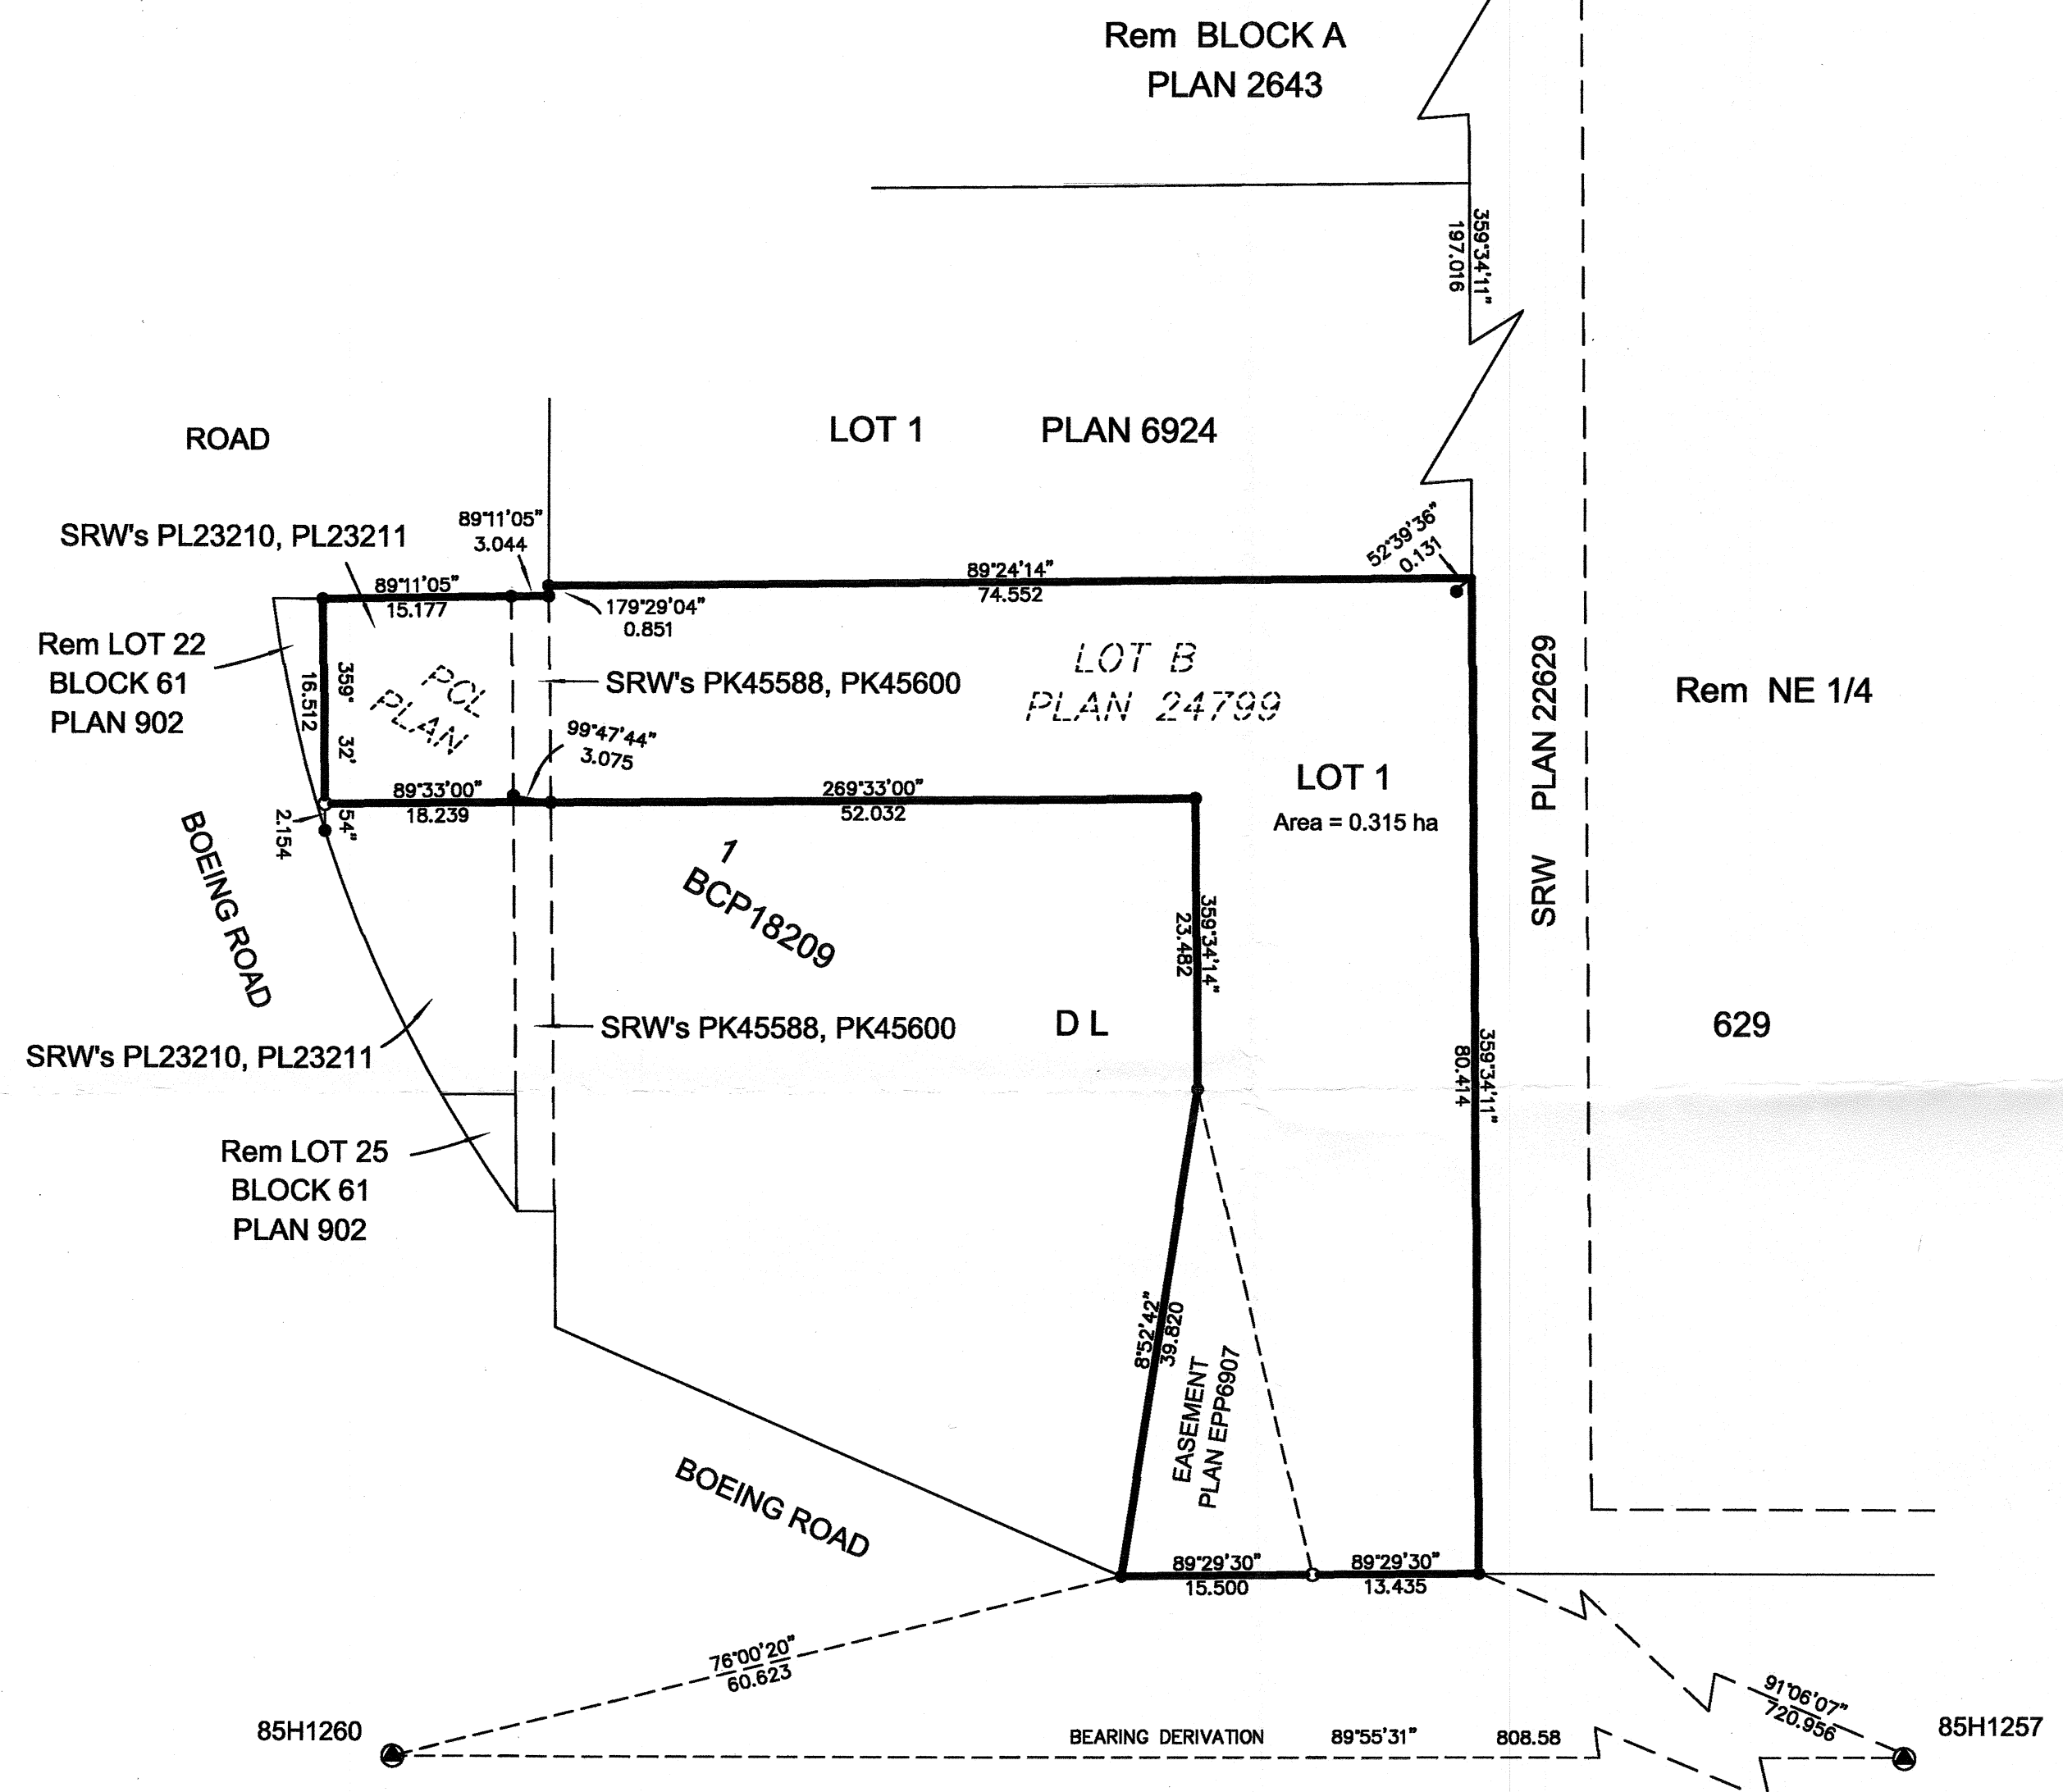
Rem BLOCK A
PLAN 2643

359°34'11"
197.016

ROAD

LOT 1 PLAN 6924

SRW's PL23210, PL23211

89°11'05"
3.044

52°39'36"
0.131

89°11'05"
15.177

89°24'14"
74.552

179°29'04"
0.851

Rem LOT 22
BLOCK 61
PLAN 902

PCL
PLAN

16.512
359° 32' 54"

SRW's PK45588, PK45600

LOT B
PLAN 24799

SRW PLAN 22629

Rem NE 1/4

99°47'44"
3.075

89°33'00"
18.239

269°33'00"
52.032

LOT 1
Area = 0.315 ha

2.154

BOEING ROAD

1
BCP18209

359°34'14"
23.482

SRW's PK45588, PK45600

D L

629

SRW's PL23210, PL23211

359°34'11"
80.414

Rem LOT 25
BLOCK 61
PLAN 902

8°52'42"
39.820

EASEMENT
PLAN EPP6907

BOEING ROAD

89°29'30"
15.500

89°29'30"
13.435

76°00'20"
60.623

91°06'07"
720.956

85H1260

BEARING DERIVATION 89°55'31" 808.58

85H1257